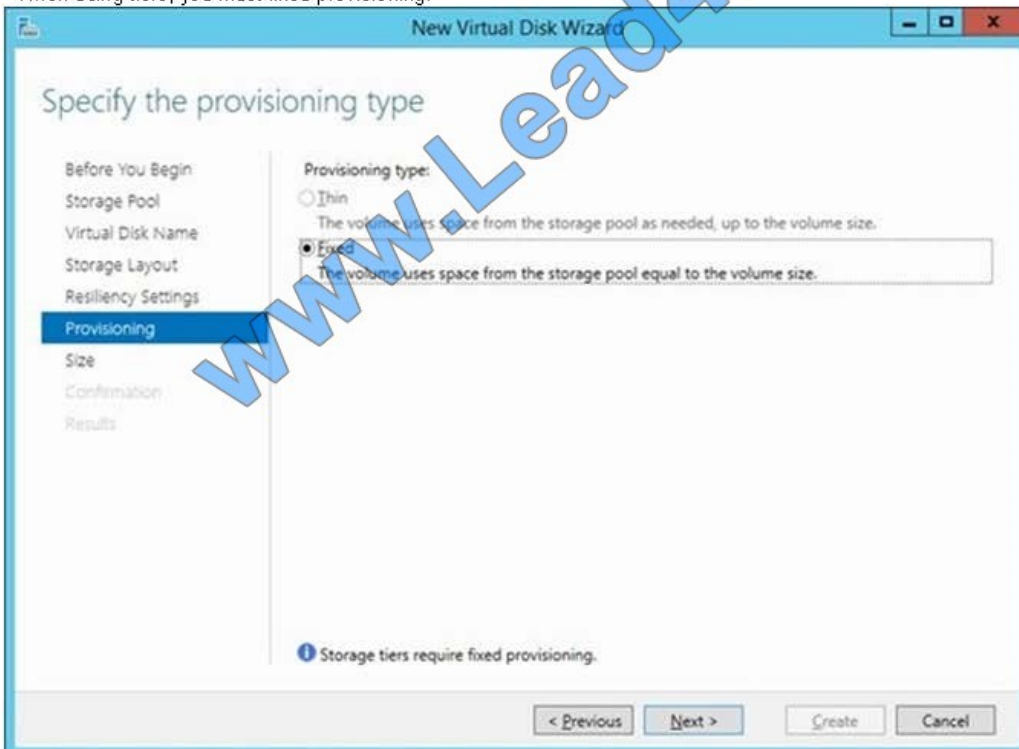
When using tiers, you must fixed provisioning.

New Virtual Disk Wizard

Specify the provisioning type

Before You Begin
Storage Pool
Virtual Disk Name
Storage Layout
Resiliency Settings
Provisioning
Size
Confirmation
Results

Provisioning type:

Thin
The volume uses space from the storage pool as needed, up to the volume size.

Fixed
The volume uses space from the storage pool equal to the volume size.

www.Lead

Storage tiers require fixed provisioning.

< Previous
Next >
Create
Cancel